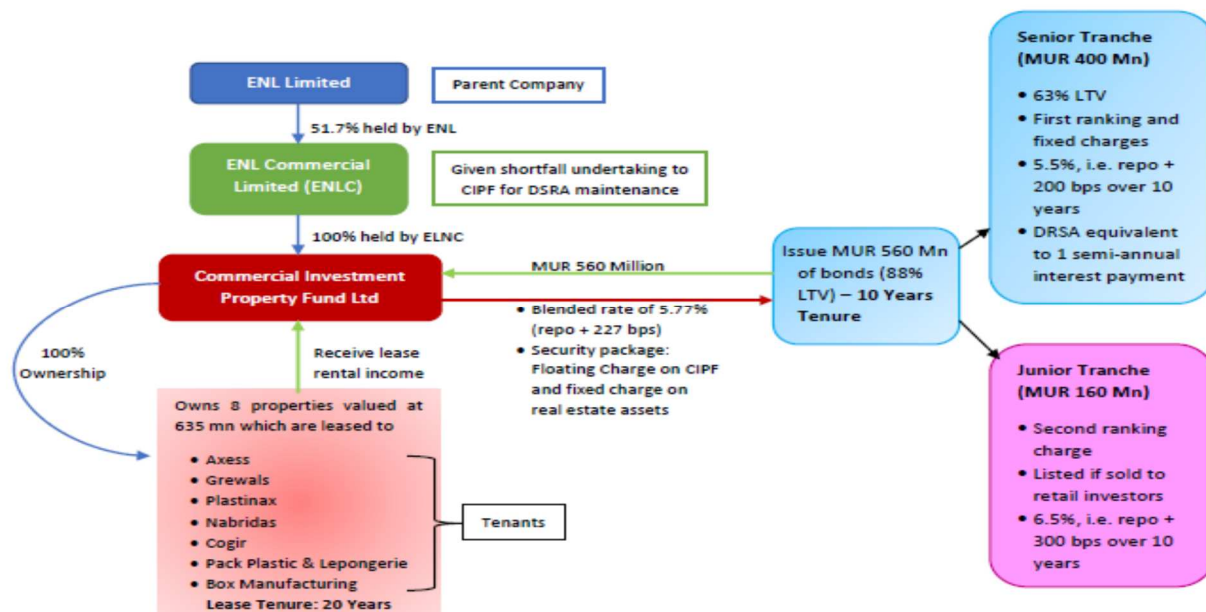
ENL Limited

Parent Company

51.7% held by ENL

ENL Commercial Limited (ENLC)

Given shortfall undertaking to CIPF for DSRA maintenance

100% held by ELNC

Commercial Investment Property Fund Ltd

MUR 560 Million

• Blended rate of 5.77% (repo + 227 bps)
• Security package: Floating Charge on CIPF and fixed charge on real estate assets

Issue MUR 560 Mn of bonds (88% LTV) – 10 Years Tenure

Senior Tranche (MUR 400 Mn)

• 63% LTV
• First ranking and fixed charges
• 5.5%, i.e. repo + 200 bps over 10 years
• DRSA equivalent to 1 semi-annual interest payment

Junior Tranche (MUR 160 Mn)

• Second ranking charge
• Listed if sold to retail investors
• 6.5%, i.e. repo + 300 bps over 10 years

100% Ownership

Receive lease rental income

Owns 8 properties valued at 635 mn which are leased to

• Axess
• Grewals
• Plastinax
• Nabridas
• Cogir
• Pack Plastic & Lepongerie
• Box Manufacturing

Tenants

Lease Tenure: 20 Years